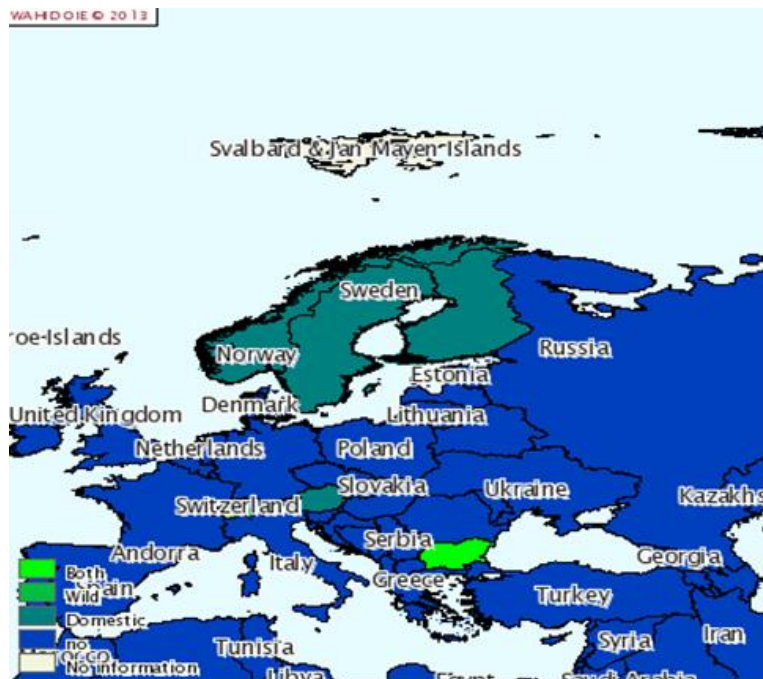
WAHID OIE © 2013

Svalbard & Jan Mayen Islands

roe-Islands

Sweden

Norway

Russia

Estonia

United Kingdom

Denmark

Lithuania

Netherlands

Poland

Slovakia

Ukraine

Kazakhs

Switzerland

Serbia

Andorra

Italy

Georgia

Greece

Turkey

Tunisia

Syria

Iran

Both

Wild

Domestic

no

No information